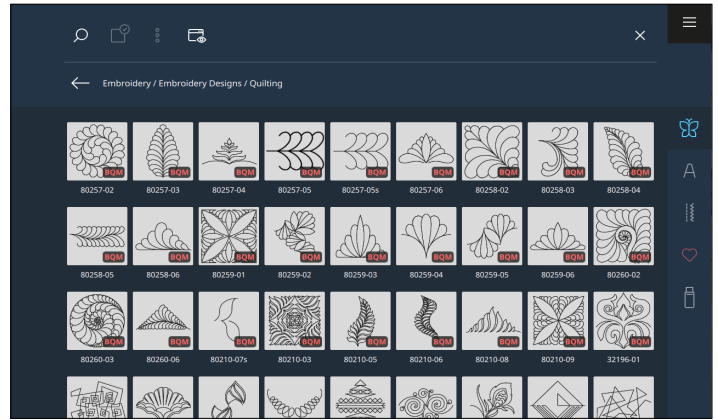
Embroidery / Embroidery Designs / Quilting

BQM
80257-02

BQM
80257-03

BQM
80257-04

BQM
80257-05

BQM
80257-05s

BQM
80257-06

BQM
80258-02

BQM
80258-03

BQM
80258-04

BQM
80258-05

BQM
80258-06

BQM
80259-01

BQM
80259-02

BQM
80259-03

BQM
80259-04

BQM
80259-05

BQM
80259-06

BQM
80260-02

BQM
80260-03

BQM
80260-06

BQM
80210-07s

BQM
80210-03

BQM
80210-05

BQM
80210-06

BQM
80210-08

BQM
80210-09

32196-01

A